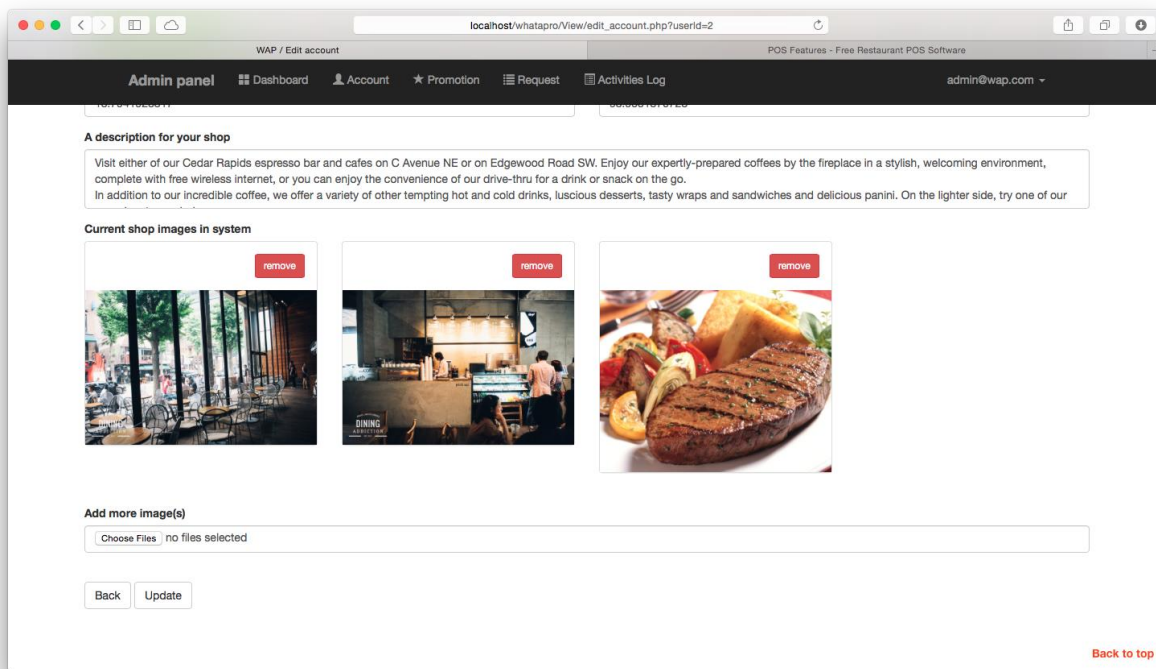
localhost/whatapro/View/edit_account.php?userId=2

WAP / Edit account

POS Features - Free Restaurant POS Software

Admin panel Dashboard Account Promotion Request Activities Log admin@wap.com

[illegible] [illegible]

A description for your shop

Visit either of our Cedar Rapids espresso bar and cafes on C Avenue NE or on Edgewood Road SW. Enjoy our expertly-prepared coffees by the fireplace in a stylish, welcoming environment, complete with free wireless internet, or you can enjoy the convenience of our drive-thru for a drink or snack on the go.
In addition to our incredible coffee, we offer a variety of other tempting hot and cold drinks, luscious desserts, tasty wraps and sandwiches and delicious panini. On the lighter side, try one of our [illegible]

Current shop images in system

remove

remove

remove

DINING ADDICTION

Add more image(s)

Choose Files no files selected

Back Update

Back to top